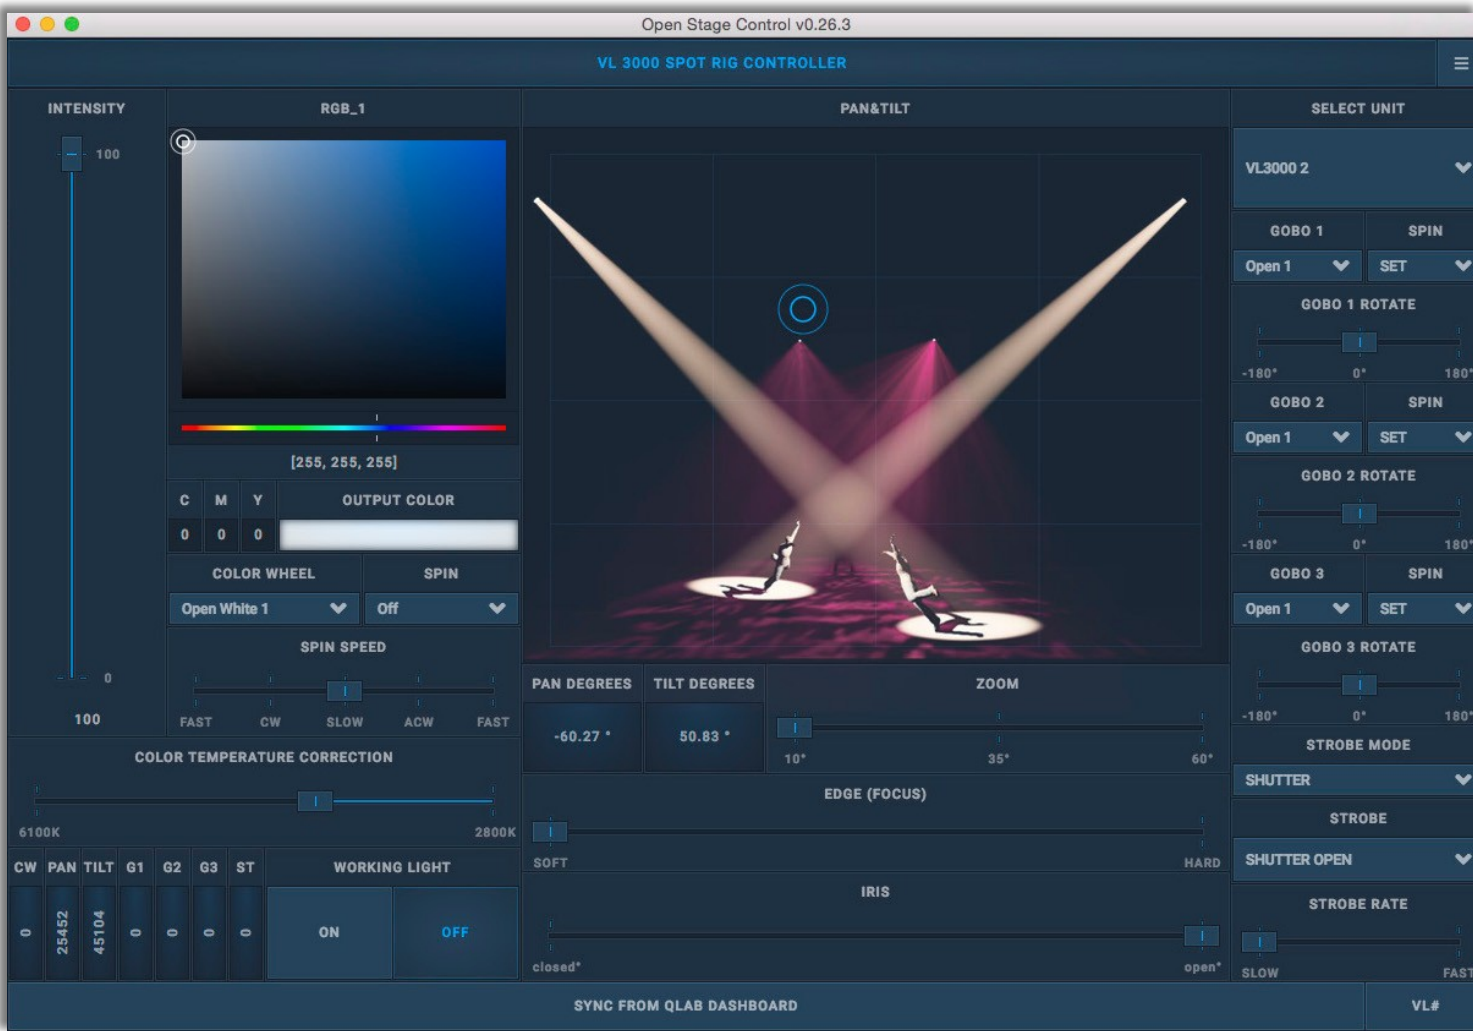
Open Stage Control v0.26.3

VL 3000 SPOT RIG CONTROLLER

INTENSITY

100

0

100

RGB_1

[255, 255, 255]

| C | M | Y |
|---|---|---|
| 0 | 0 | 0 |

OUTPUT COLOR

COLOR WHEEL

Open White 1

SPIN

Off

SPIN SPEED

FAST CW SLOW ACW FAST

COLOR TEMPERATURE CORRECTION

6100K 2800K

| CW | PAN | TILT | G1 | G2 | G3 | ST |
|---|---|---|---|---|---|---|
| 0 | 25452 | 45104 | 0 | 0 | 0 | 0 |

WORKING LIGHT

ON OFF

PAN&TILT

PAN DEGREES

-60.27 °

TILT DEGREES

50.83 °

ZOOM

10° 35° 60°

EDGE (FOCUS)

SOFT HARD

IRIS

closed° open°

SELECT UNIT

VL3000 2

GOBO 1

Open 1

SPIN

SET

GOBO 1 ROTATE

-180° 0° 180°

GOBO 2

Open 1

SPIN

SET

GOBO 2 ROTATE

-180° 0° 180°

GOBO 3

Open 1

SPIN

SET

GOBO 3 ROTATE

-180° 0° 180°

STROBE MODE

SHUTTER

STROBE

SHUTTER OPEN

STROBE RATE

SLOW FAST

SYNC FROM QLAB DASHBOARD

VL#